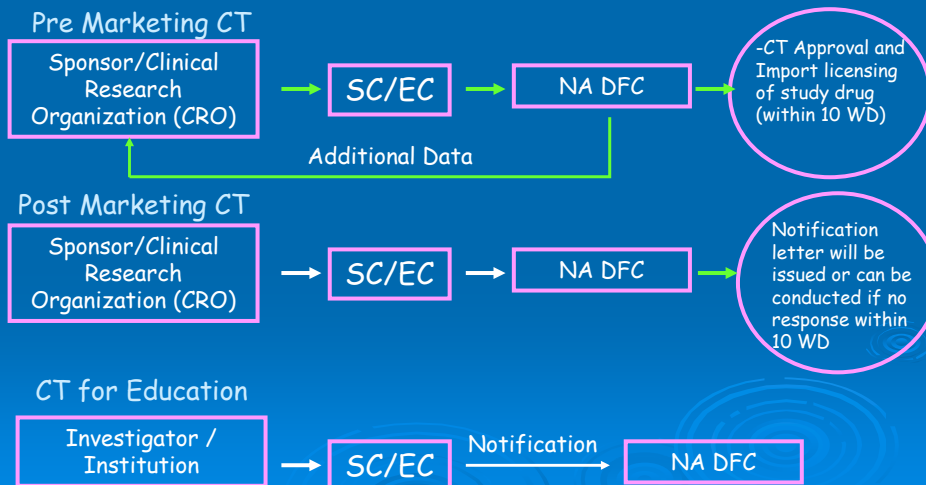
Pre Marketing CT

Sponsor/Clinical Research Organization (CRO)

SC/EC

NA DFC

-CT Approval and Import licensing of study drug (within 10 WD)

Additional Data

Post Marketing CT

Sponsor/Clinical Research Organization (CRO)

SC/EC

NA DFC

Notification letter will be issued or can be conducted if no response within 10 WD

CT for Education

Investigator / Institution

SC/EC

Notification

NA DFC